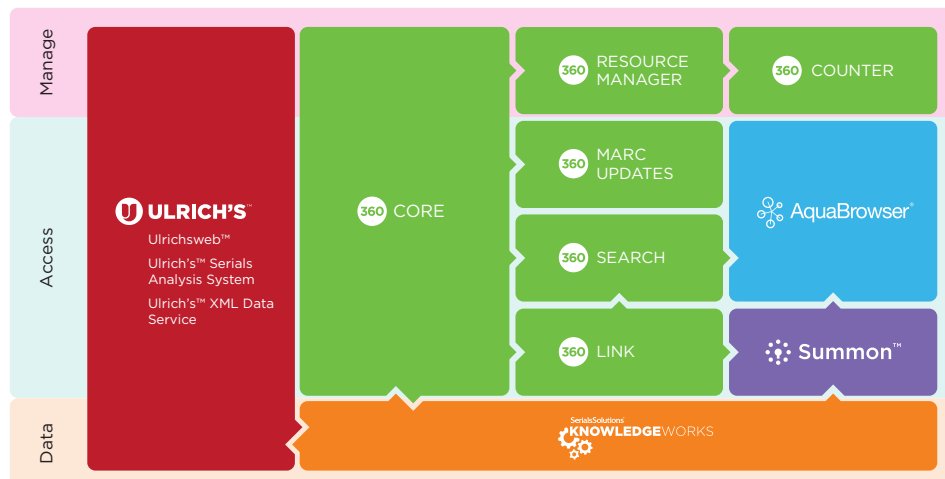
Manage

Access

Data

ULRICH'S™

Ulrichsweb™

Ulrich's™ Serials Analysis System

Ulrich's™ XML Data Service

360 CORE

360 RESOURCE MANAGER

360 COUNTER

360 MARC UPDATES

AquaBrowser®

360 SEARCH

360 LINK

Summon™

SerialsSolutions®
KNOWLEDGEWORKS